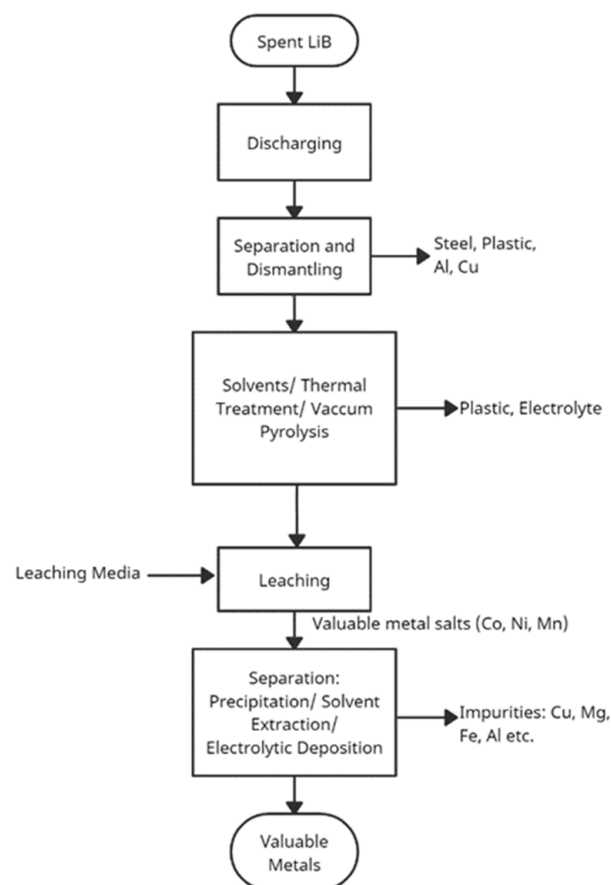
Spent LiB

Discharging

Separation and Dismantling

Steel, Plastic, Al, Cu

Solvents/ Thermal Treatment/ Vaccum Pyrolysis

Plastic, Electrolyte

Leaching Media

Leaching

Valuable metal salts (Co, Ni, Mn)

Separation: Precipitation/ Solvent Extraction/ Electrolytic Deposition

Impurities: Cu, Mg, Fe, Al etc.

Valuable Metals